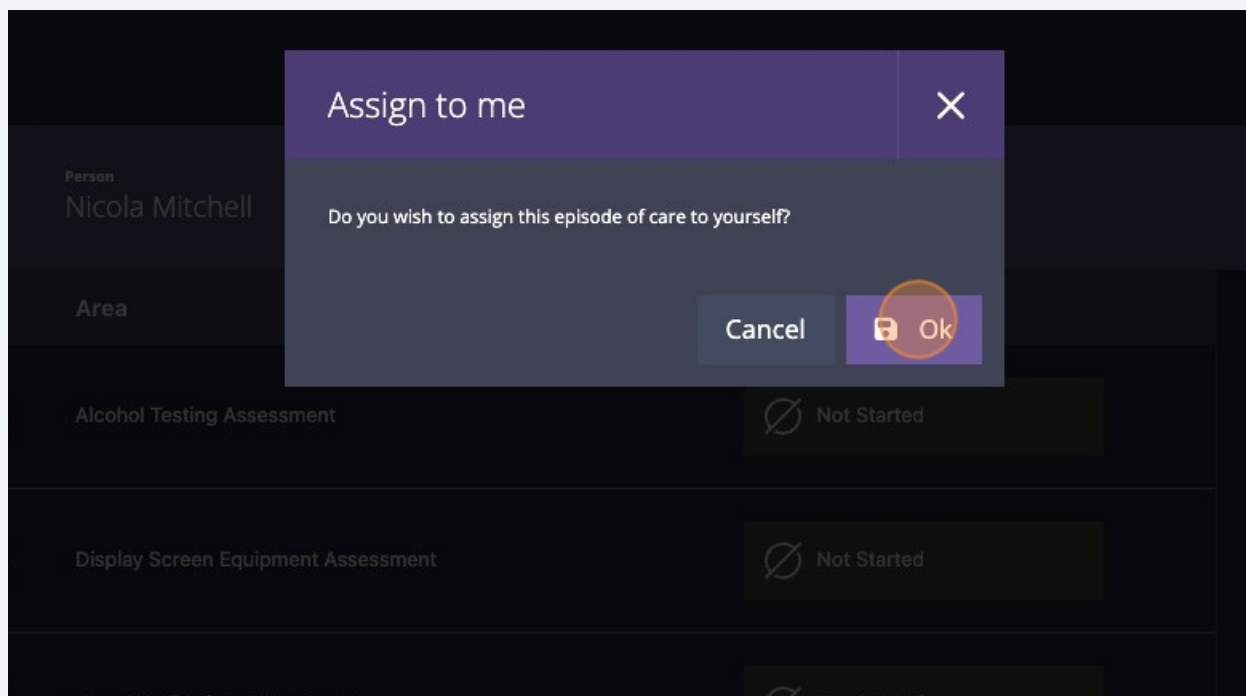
Assign to me

×

Person
Nicola Mitchell

Do you wish to assign this episode of care to yourself?

Area

Cancel

Ok

Alcohol Testing Assessment

Not Started

Display Screen Equipment Assessment

Not Started